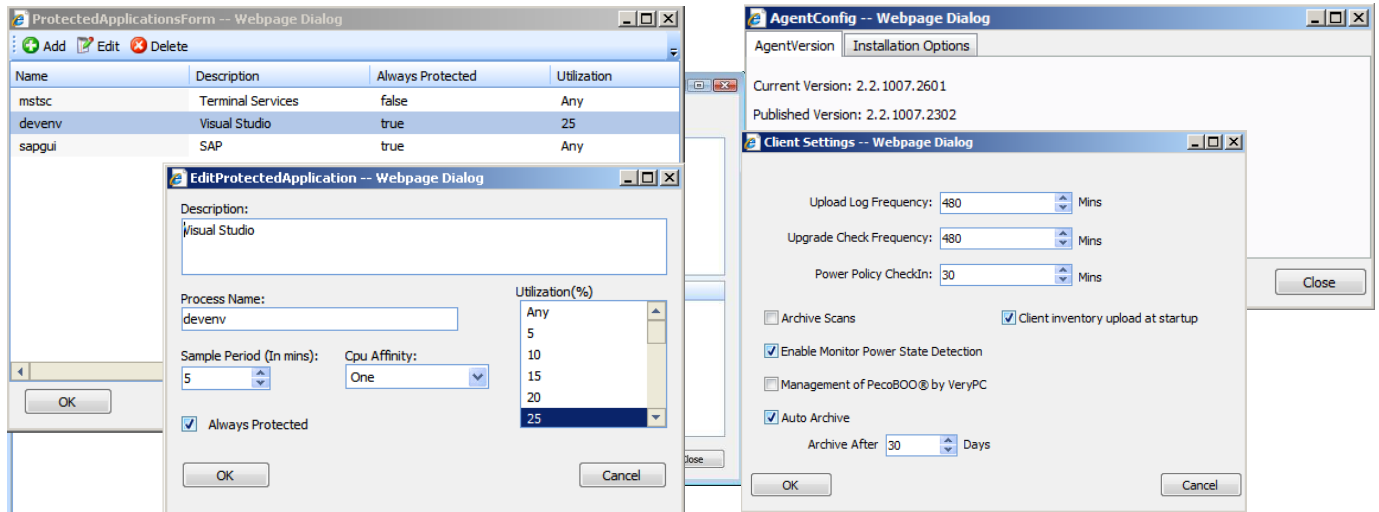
ProtectedApplicationsForm -- Webpage Dialog

Add Edit Delete

| Name | Description | Always Protected | Utilization |
|---|---|---|---|
| mstsc | Terminal Services | false | Any |
| devenv | Visual Studio | true | 25 |
| sapgui | SAP | true | Any |

OK

EditProtectedApplication -- Webpage Dialog

Description:
Visual Studio

Process Name:
devenv

Utilization(%)
Any
5
10
15
20
25

Sample Period (In mins):
5

Cpu Affinity:
One

Always Protected

OK
Cancel

lose

AgentConfig -- Webpage Dialog

AgentVersion Installation Options

Current Version: 2.2.1007.2601

Published Version: 2.2.1007.2302

Close

Client Settings -- Webpage Dialog

Upload Log Frequency: 480 Mins

Upgrade Check Frequency: 480 Mins

Power Policy CheckIn: 30 Mins

Archive Scans

Client inventory upload at startup

Enable Monitor Power State Detection

Management of PecoBOO® by VeryPC

Auto Archive

Archive After 30 Days

OK
Cancel